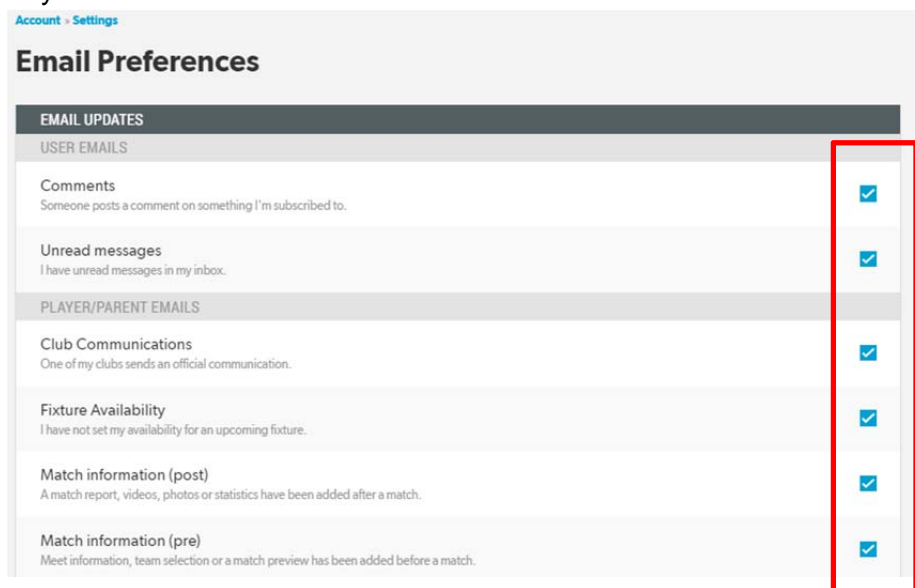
Account › Settings

Email Preferences

EMAIL UPDATES

USER EMAILS

Comments
Someone posts a comment on something I'm subscribed to.

Unread messages
I have unread messages in my inbox.

PLAYER/PARENT EMAILS

Club Communications
One of my clubs sends an official communication.

Fixture Availability
I have not set my availability for an upcoming fixture.

Match information (post)
A match report, videos, photos or statistics have been added after a match.

Match information (pre)
Meet information, team selection or a match preview has been added before a match.